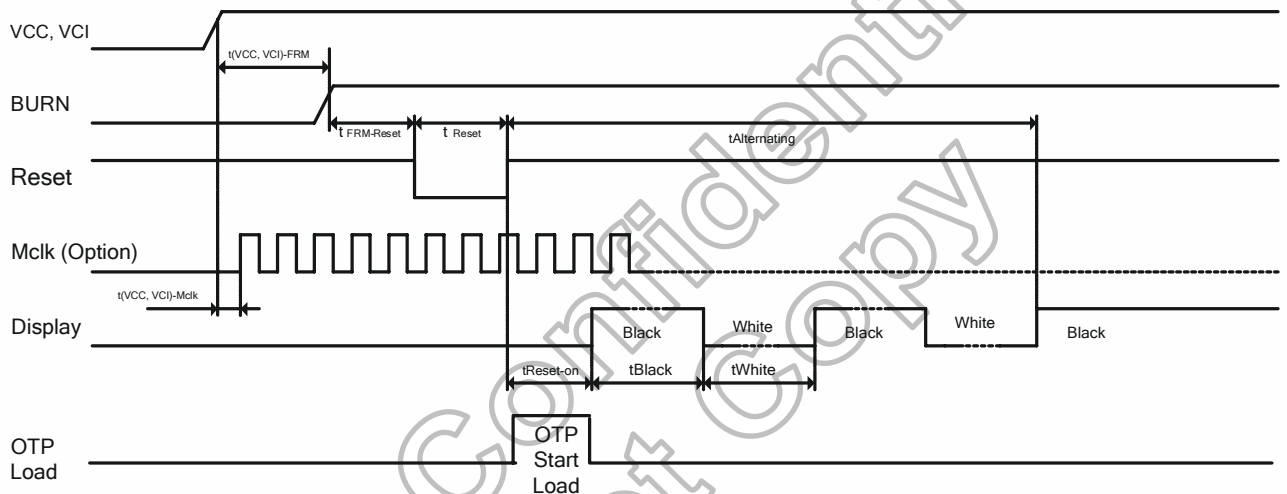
VCC, VCI

t(VCC, VCI)-FRM

BURN

t FRM-Reset

t Reset

tAlternating

Reset

Mclk (Option)

t(VCC, VCI)-Mclk

Display

Black

White

Black

White

Black

tReset-on

tBlack

tWhite

OTP Load

OTP Start Load

Confidential

Client Copy